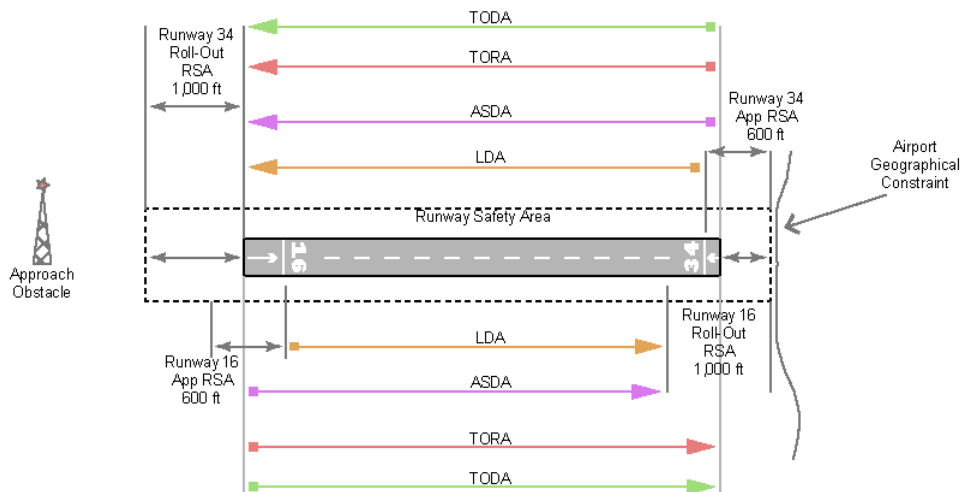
TODA

Runway 34 Roll-Out RSA 1,000 ft

TORA

ASDA

Runway 34 App RSA 600 ft

LDA

Airport Geographical Constraint

Runway Safety Area

Approach Obstacle

16

34

LDA

Runway 16 Roll-Out RSA 1,000 ft

Runway 16 App RSA 600 ft

ASDA

TORA

TODA